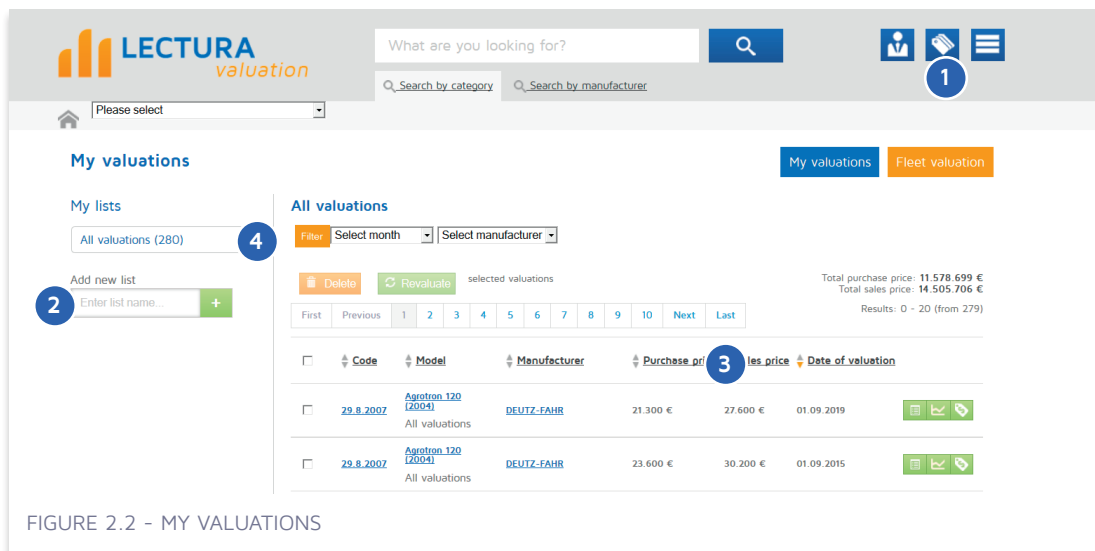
LECTURA
valuation

What are you looking for?

Search by category Search by manufacturer

1

Please select

My valuations

My valuations Fleet valuation

My lists

All valuations (280)

4

Add new list

2

Enter list name...

+

All valuations

Filter Select month Select manufacturer

Delete Revaluate selected valuations

Total purchase price: 11.578.699 €
Total sales price: 14.505.706 €

| First | Previous | 1 | 2 | 3 | 4 | 5 | 6 | 7 | 8 | 9 | 10 | Next | Last |
|---|---|---|---|---|---|---|---|---|---|---|---|---|---|

Results: 0 - 20 (from 279)

3

| | Code | Model | Manufacturer | Purchase pri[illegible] | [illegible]les price | Date of valuation | |
|---|---|---|---|---|---|---|---|
| | 29.8.2007 | Agrotron 120 (2004) All valuations | DEUTZ-FAHR | 21.300 € | 27.600 € | 01.09.2019 | |
| | 29.8.2007 | Agrotron 120 (2004) All valuations | DEUTZ-FAHR | 23.600 € | 30.200 € | 01.09.2015 | |

FIGURE 2.2 - MY VALUATIONS